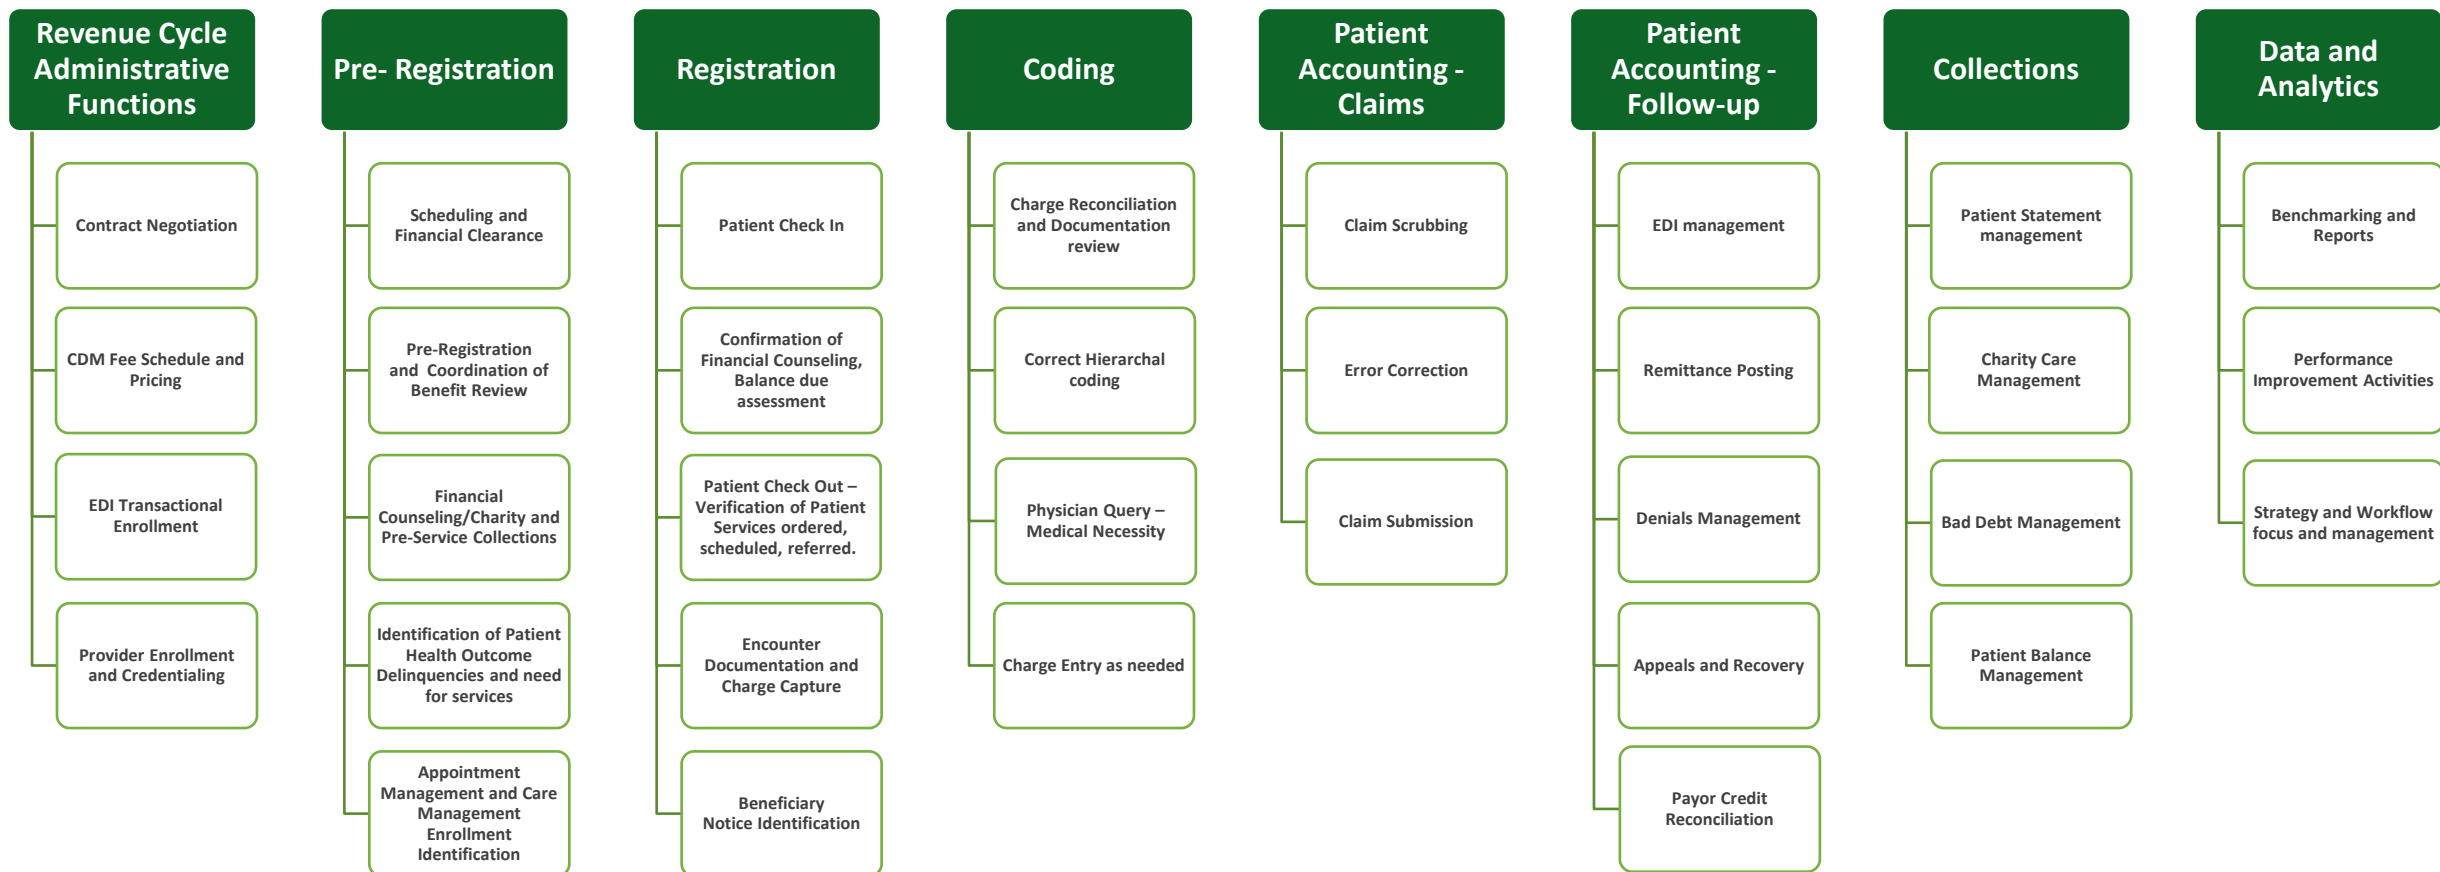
Revenue Cycle Administrative Functions

Contract Negotiation

CDM Fee Schedule and Pricing

EDI Transactional Enrollment

Provider Enrollment and Credentialing

Pre- Registration

Scheduling and Financial Clearance

Pre-Registration and Coordination of Benefit Review

Financial Counseling/Charity and Pre-Service Collections

Identification of Patient Health Outcome Delinquencies and need for services

Appointment Management and Care Management Enrollment Identification

Registration

Patient Check In

Confirmation of Financial Counseling, Balance due assessment

Patient Check Out – Verification of Patient Services ordered, scheduled, referred.

Encounter Documentation and Charge Capture

Beneficiary Notice Identification

Coding

Charge Reconciliation and Documentation review

Correct Hierarchal coding

Physician Query – Medical Necessity

Charge Entry as needed

Patient Accounting - Claims

Claim Scrubbing

Error Correction

Claim Submission

Patient Accounting - Follow-up

EDI management

Remittance Posting

Denials Management

Appeals and Recovery

Payor Credit Reconciliation

Collections

Patient Statement management

Charity Care Management

Bad Debt Management

Patient Balance Management

Data and Analytics

Benchmarking and Reports

Performance Improvement Activities

Strategy and Workflow focus and management